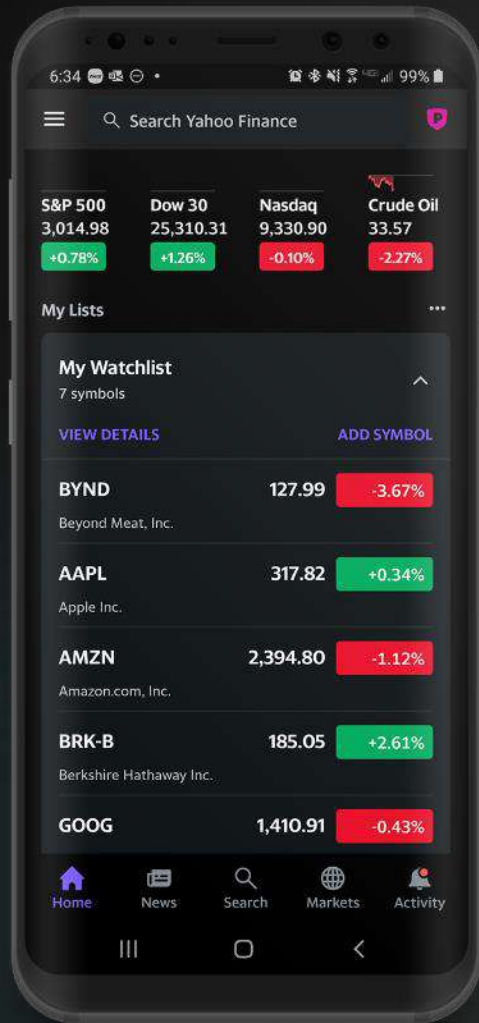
6:34 • 99%

Search Yahoo Finance

| S&P 500 | Dow 30 | Nasdaq | Crude Oil |
|---|---|---|---|
| 3,014.98 | 25,310.31 | 9,330.90 | 33.57 |
| +0.78% | +1.26% | -0.10% | -2.27% |

My Lists

My Watchlist
7 symbols

VIEW DETAILS
ADD SYMBOL

| | | |
|---|---|---|
| BYND<br>Beyond Meat, Inc. | 127.99 | -3.67% |
| AAPL<br>Apple Inc. | 317.82 | +0.34% |
| AMZN<br>Amazon.com, Inc. | 2,394.80 | -1.12% |
| BRK-B<br>Berkshire Hathaway Inc. | 185.05 | +2.61% |
| GOOG | 1,410.91 | -0.43% |

Home News Search Markets Activity